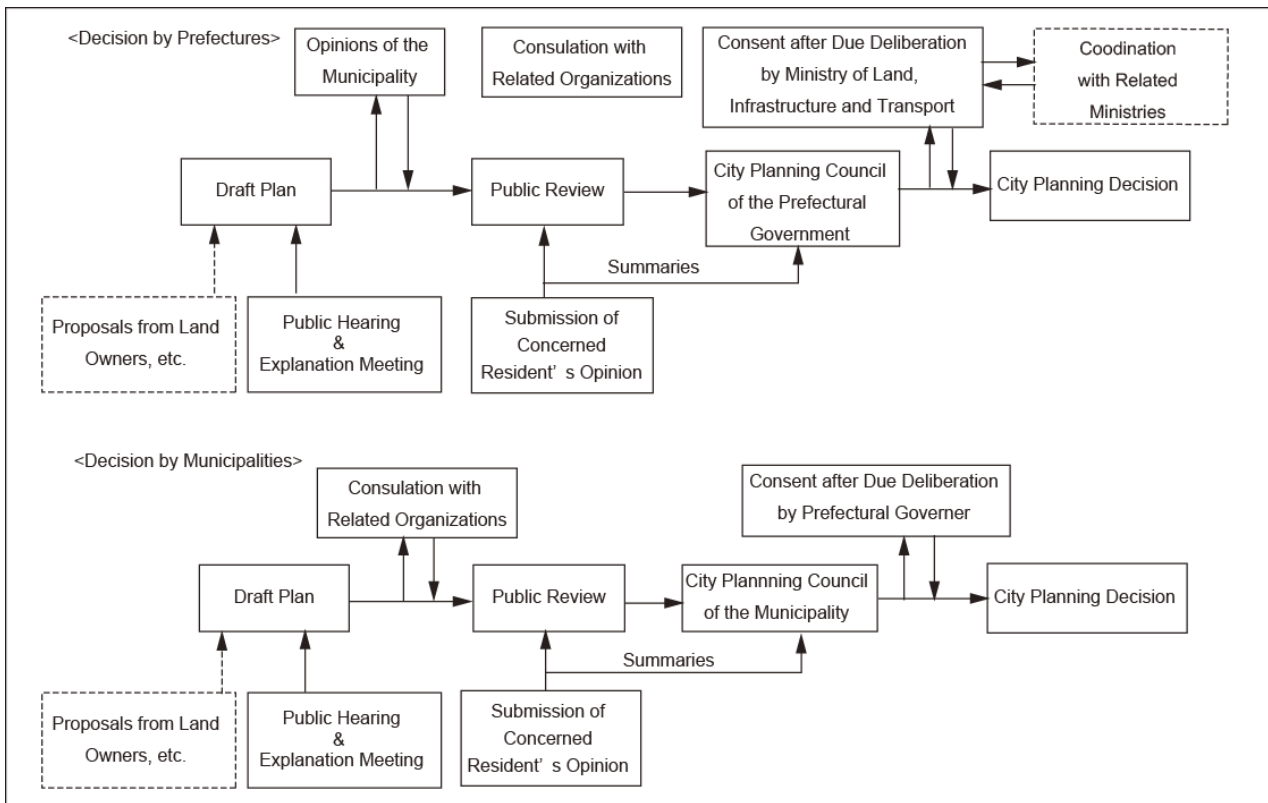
<Decision by Prefectures>

Opinions of the Municipality

Consulation with Related Organizations

Consent after Due Deliberation by Ministry of Land, Infrastructure and Transport

Coodination with Related Ministries

Draft Plan

Public Review

City Planning Council of the Prefectural Government

City Planning Decision

Summaries

Proposals from Land Owners, etc.

Public Hearing & Explanation Meeting

Submission of Concerned Resident’s Opinion

<Decision by Municipalities>

Consulation with Related Organizations

Consent after Due Deliberation by Prefectural Governer

Draft Plan

Public Review

City Plannning Council of the Municipality

City Planning Decision

Summaries

Proposals from Land Owners, etc.

Public Hearing & Explanation Meeting

Submission of Concerned Resident’s Opinion